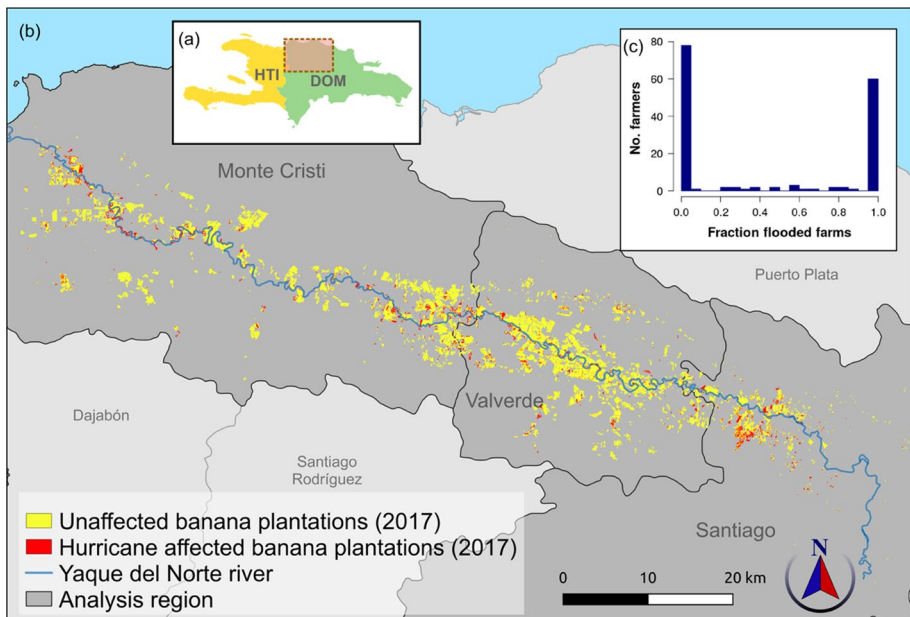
(b)

(a)

HTI

DOM

(c)

80

60

40

20

0

No. farmers

0.0 0.2 0.4 0.6 0.8 1.0

Fraction flooded farms

Monte Cristi

Puerto Plata

Dajabón

Valverde

Santiago Rodríguez

Santiago

Unaffected banana plantations (2017)

Hurricane affected banana plantations (2017)

Yaque del Norte river

Analysis region

0 10 20 km

N